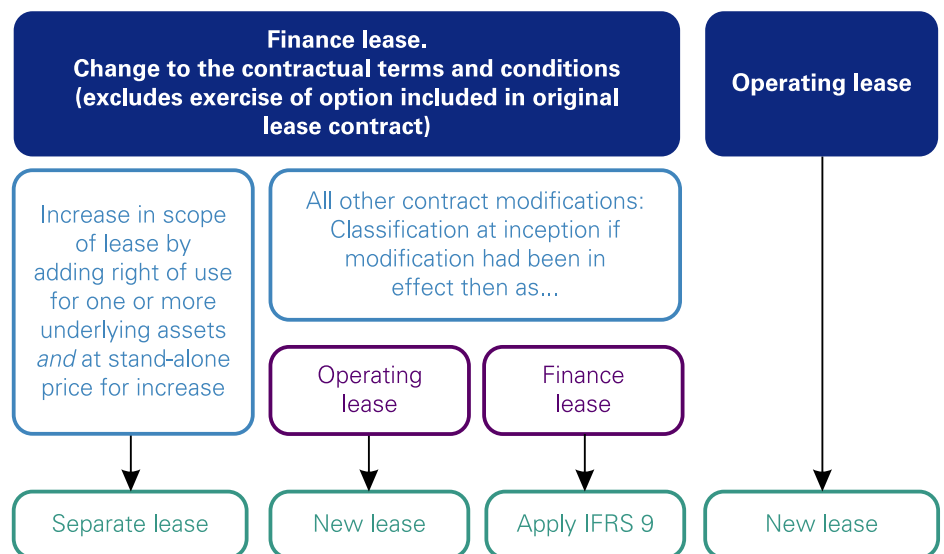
Finance lease.
Change to the contractual terms and conditions (excludes exercise of option included in original lease contract)

Operating lease

Increase in scope of lease by adding right of use for one or more underlying assets *and* at stand-alone price for increase

All other contract modifications: Classification at inception if modification had been in effect then as...

Operating lease

Finance lease

Separate lease

New lease

Apply IFRS 9

New lease